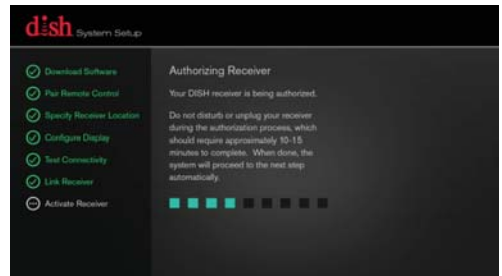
dish System Setup

Download Software
Pair Remote Control
Specify Receiver Location
Configure Display
Test Connectivity
Link Receiver
Activate Receiver

Authorizing Receiver

Your DISH receiver is being authorized.

Do not disturb or unplug your receiver during the authorization process, which should require approximately 10-15 minutes to complete. When done, the system will proceed to the next step automatically.